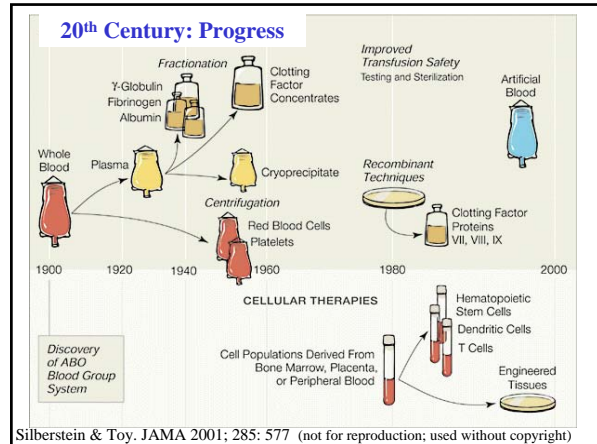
20th Century: Progress

Fractionation

Improved Transfusion Safety
Testing and Sterilization

Artificial Blood

Y-Globulin
Fibrinogen
Albumin

Clotting Factor Concentrates

Whole Blood

Plasma

Cryoprecipitate

Recombinant Techniques

Centrifugation

Red Blood Cells
Platelets

Clotting Factor Proteins
VII, VIII, IX

1900 1920 1940 1960 1980 2000

CELLULAR THERAPIES

Hematopoietic Stem Cells
Dendritic Cells
T Cells

Discovery of ABO Blood Group System

Cell Populations Derived From Bone Marrow, Placenta, or Peripheral Blood

Engineered Tissues

Silberstein & Toy. JAMA 2001; 285: 577 (not for reproduction; used without copyright)